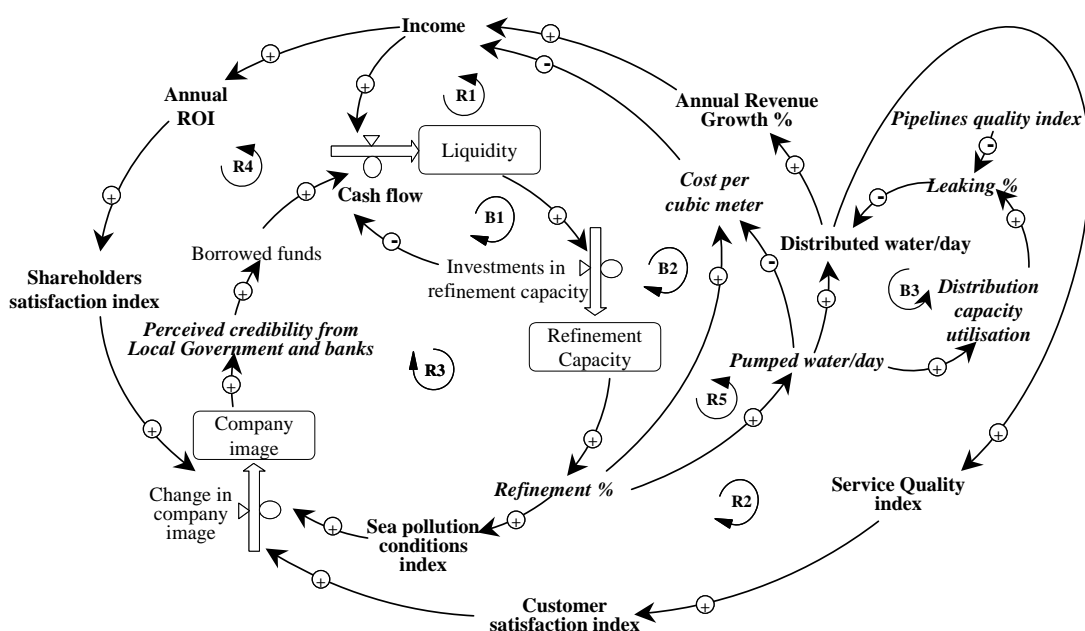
Income

+

+

R1

-

Annual ROI

Annual Revenue Growth %

Pipelines quality index

R4

Liquidity

-

Cost per cubic meter

+

+

Leaking %

-

Cash flow

+

B1

+

Distributed water/day

+

+

+

Shareholders satisfaction index

Borrowed funds

-

Investments in refinement capacity

B2

-

+

B3

Distribution capacity utilisation

+

Perceived credibility from Local Government and banks

Refinement Capacity

+

+

R3

Pumped water/day

+

R5

+

Company image

+

+

Refinement %

R2

Service Quality index

Change in company image

+

Sea pollution conditions index

+

Customer satisfaction index

+